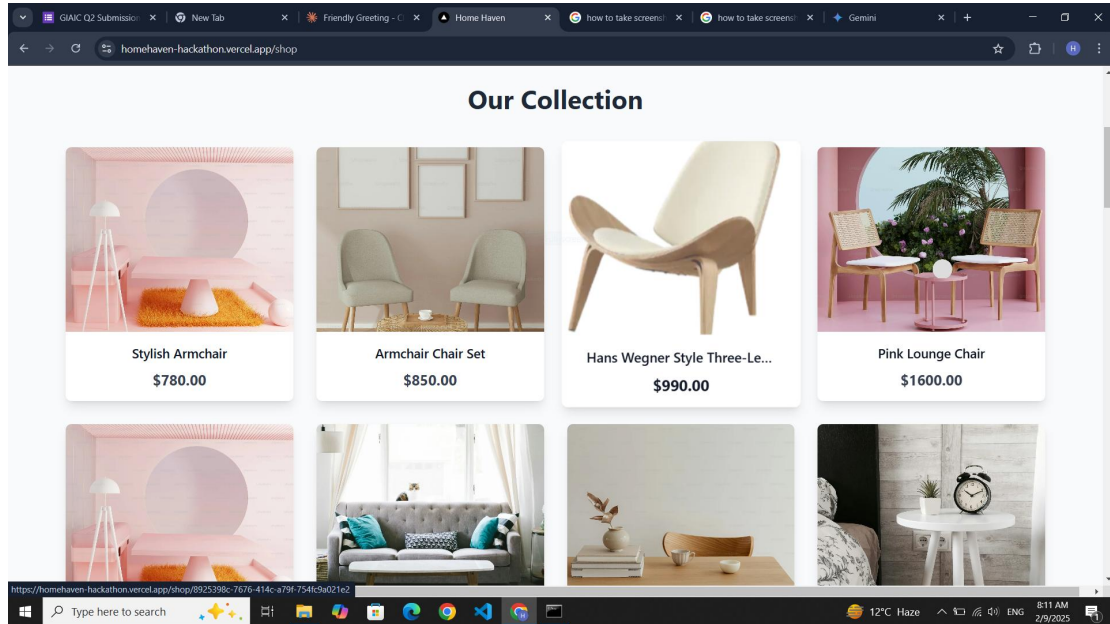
GIAIC Q2 Submission | New Tab | Friendly Greeting - C | Home Haven | how to take screensh | how to take screensh | Gemini

homehaven-hackathon.vercel.app/shop

Our Collection

Stylish Armchair
$780.00

Armchair Chair Set
$850.00

Hans Wegner Style Three-Le...
$990.00

Pink Lounge Chair
$1600.00

https://homehaven-hackathon.vercel.app/shop/8925398c-7676-414c-a79f-754fc9a021e2

Type here to search

12°C Haze ENG 8:11 AM 2/9/2025